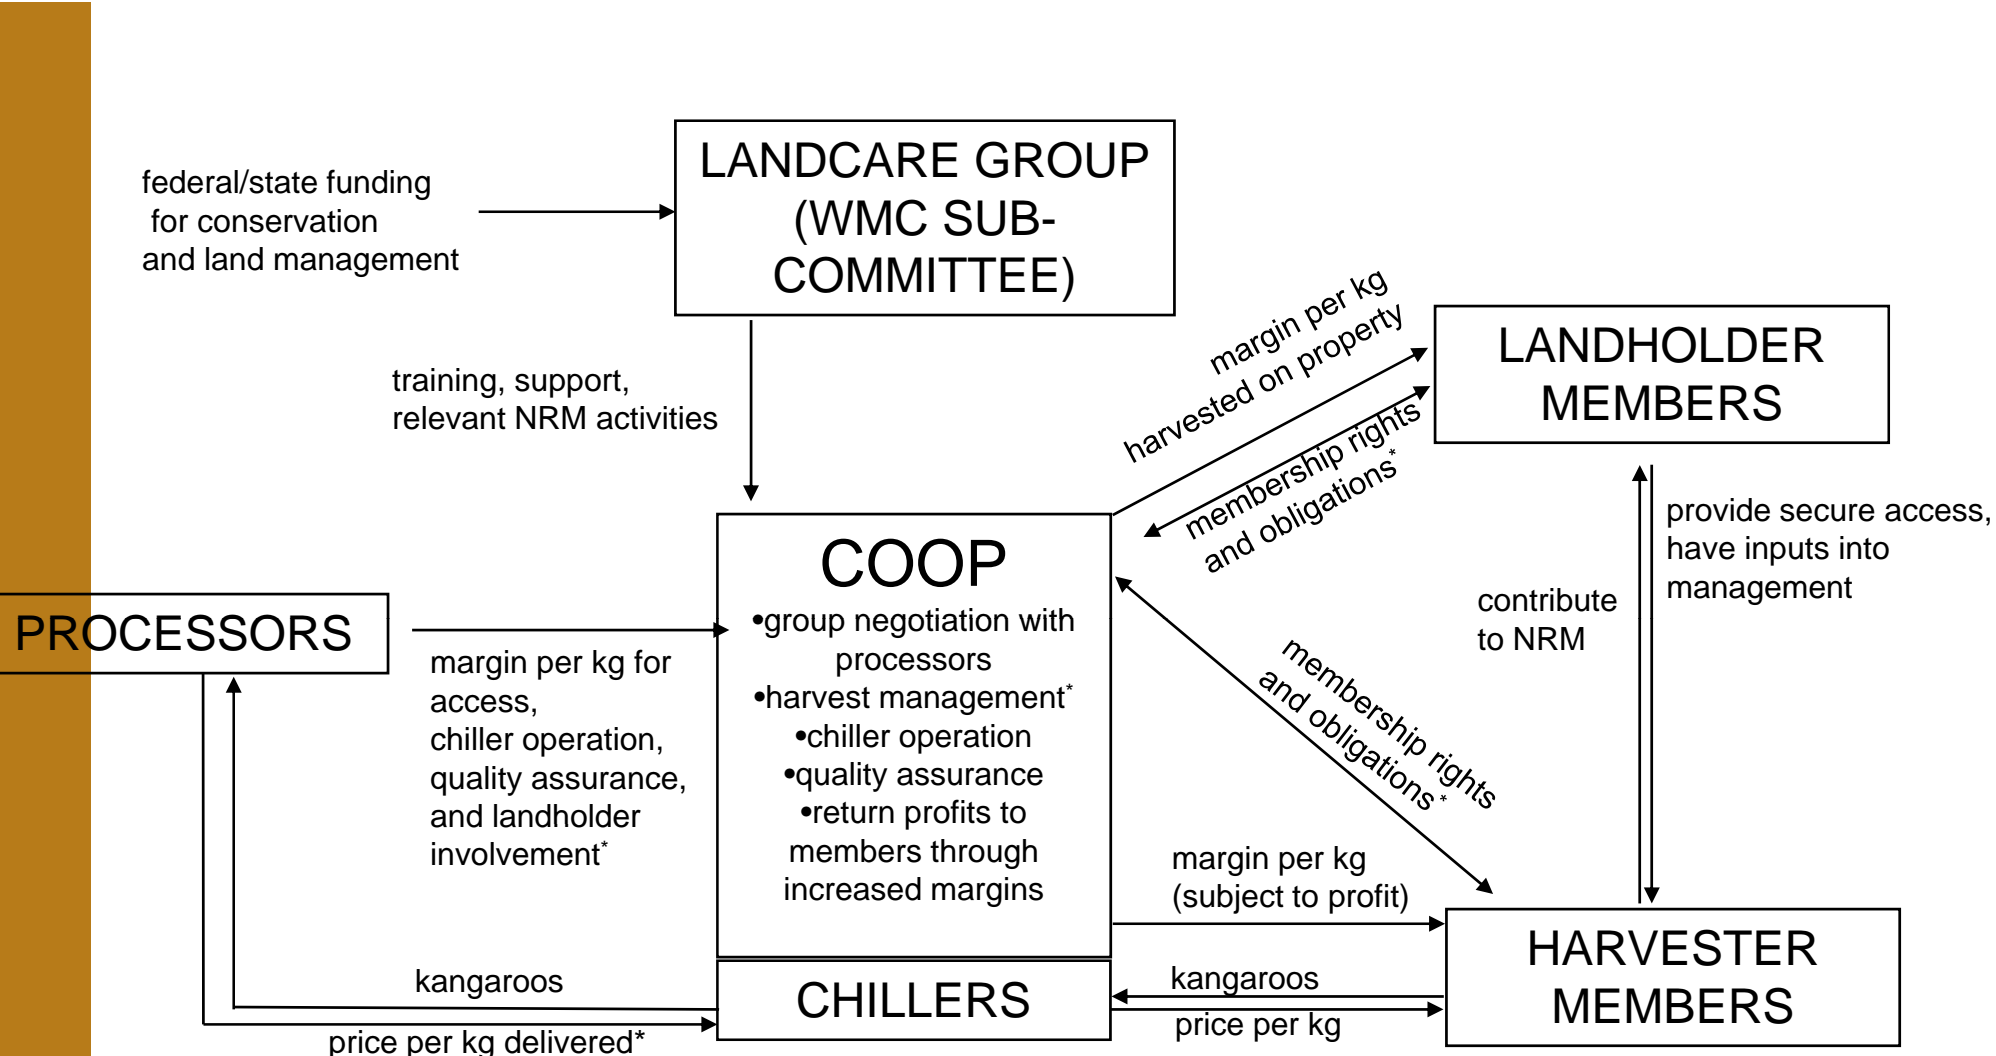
federal/state funding for conservation and land management

LANDCARE GROUP (WMC SUB-COMMITTEE)

training, support, relevant NRM activities

margin per kg harvested on property

membership rights and obligations*

LANDHOLDER MEMBERS

COOP
•group negotiation with processors
•harvest management*
•chiller operation
•quality assurance
•return profits to members through increased margins

PROCESSORS

margin per kg for access, chiller operation, quality assurance, and landholder involvement*

contribute to NRM

provide secure access, have inputs into management

membership rights and obligations*

margin per kg (subject to profit)

HARVESTER MEMBERS

kangaroos

CHILLERS

kangaroos

price per kg

price per kg delivered*